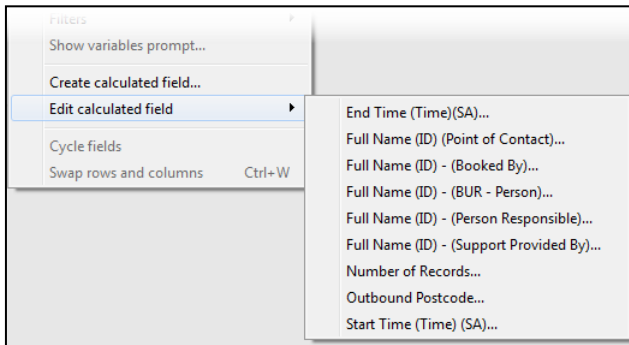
Filters

Show variables prompt...

Create calculated field...

Edit calculated field

Cycle fields

Swap rows and columns Ctrl+W

End Time (Time)(SA)...

Full Name (ID) (Point of Contact)...

Full Name (ID) - (Booked By)...

Full Name (ID) - (BUR - Person)...

Full Name (ID) - (Person Responsible)...

Full Name (ID) - (Support Provided By)...

Number of Records...

Outbound Postcode...

Start Time (Time) (SA)...